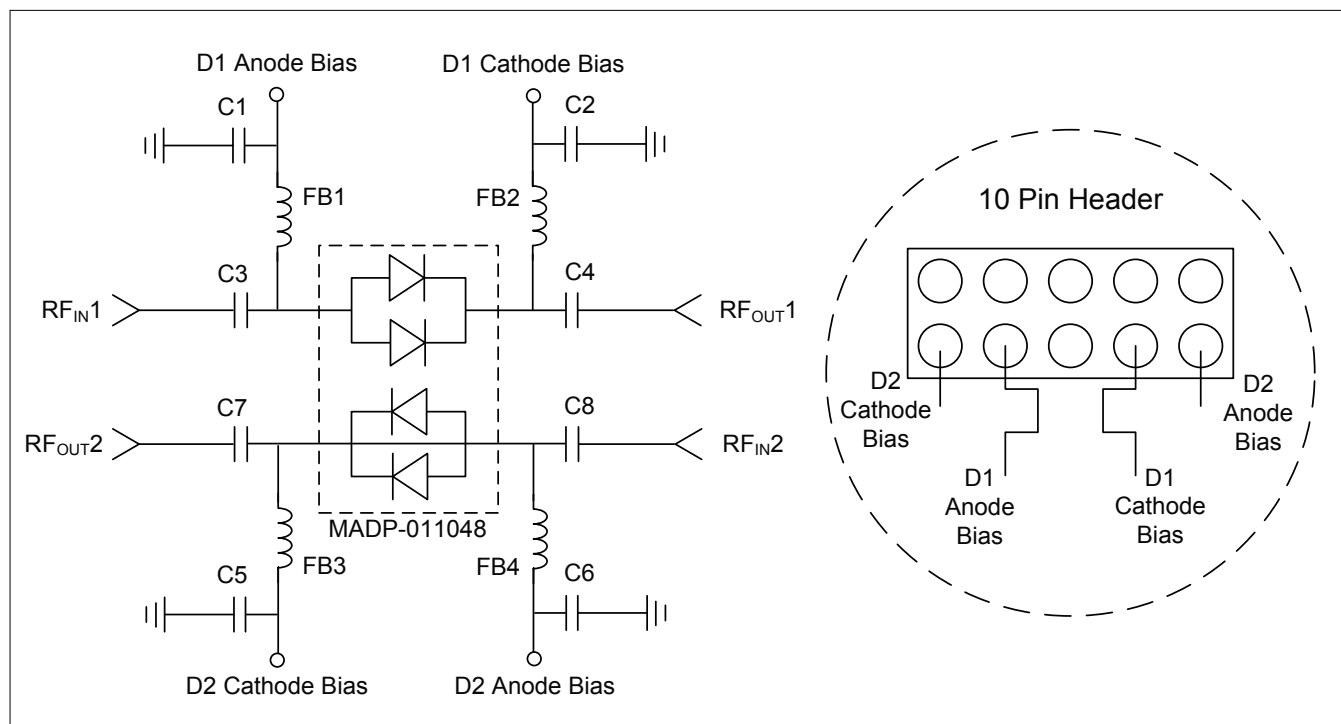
D1 Anode Bias

D1 Cathode Bias

C1

C2

FB1

FB2

C3

C4

$RF_{IN}1$

$RF_{OUT}1$

C7

C8

$RF_{OUT}2$

$RF_{IN}2$

MADP-011048

FB3

FB4

C5

C6

D2 Cathode Bias

D2 Anode Bias

10 Pin Header

D2 Cathode Bias

D1 Anode Bias

D1 Cathode Bias

D2 Anode Bias